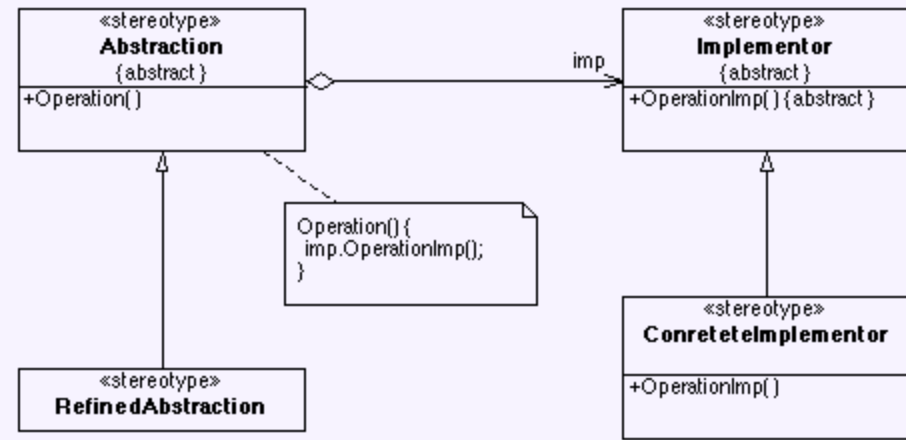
«stereotype»
**Abstraction**
{abstract}
+Operation()

imp

«stereotype»
**Implementor**
{abstract}
+OperationImp() {abstract}

Operation() {
imp.OperationImp();
}

«stereotype»
**RefinedAbstraction**

«stereotype»
**ConreteteImplementor**
+OperationImp()